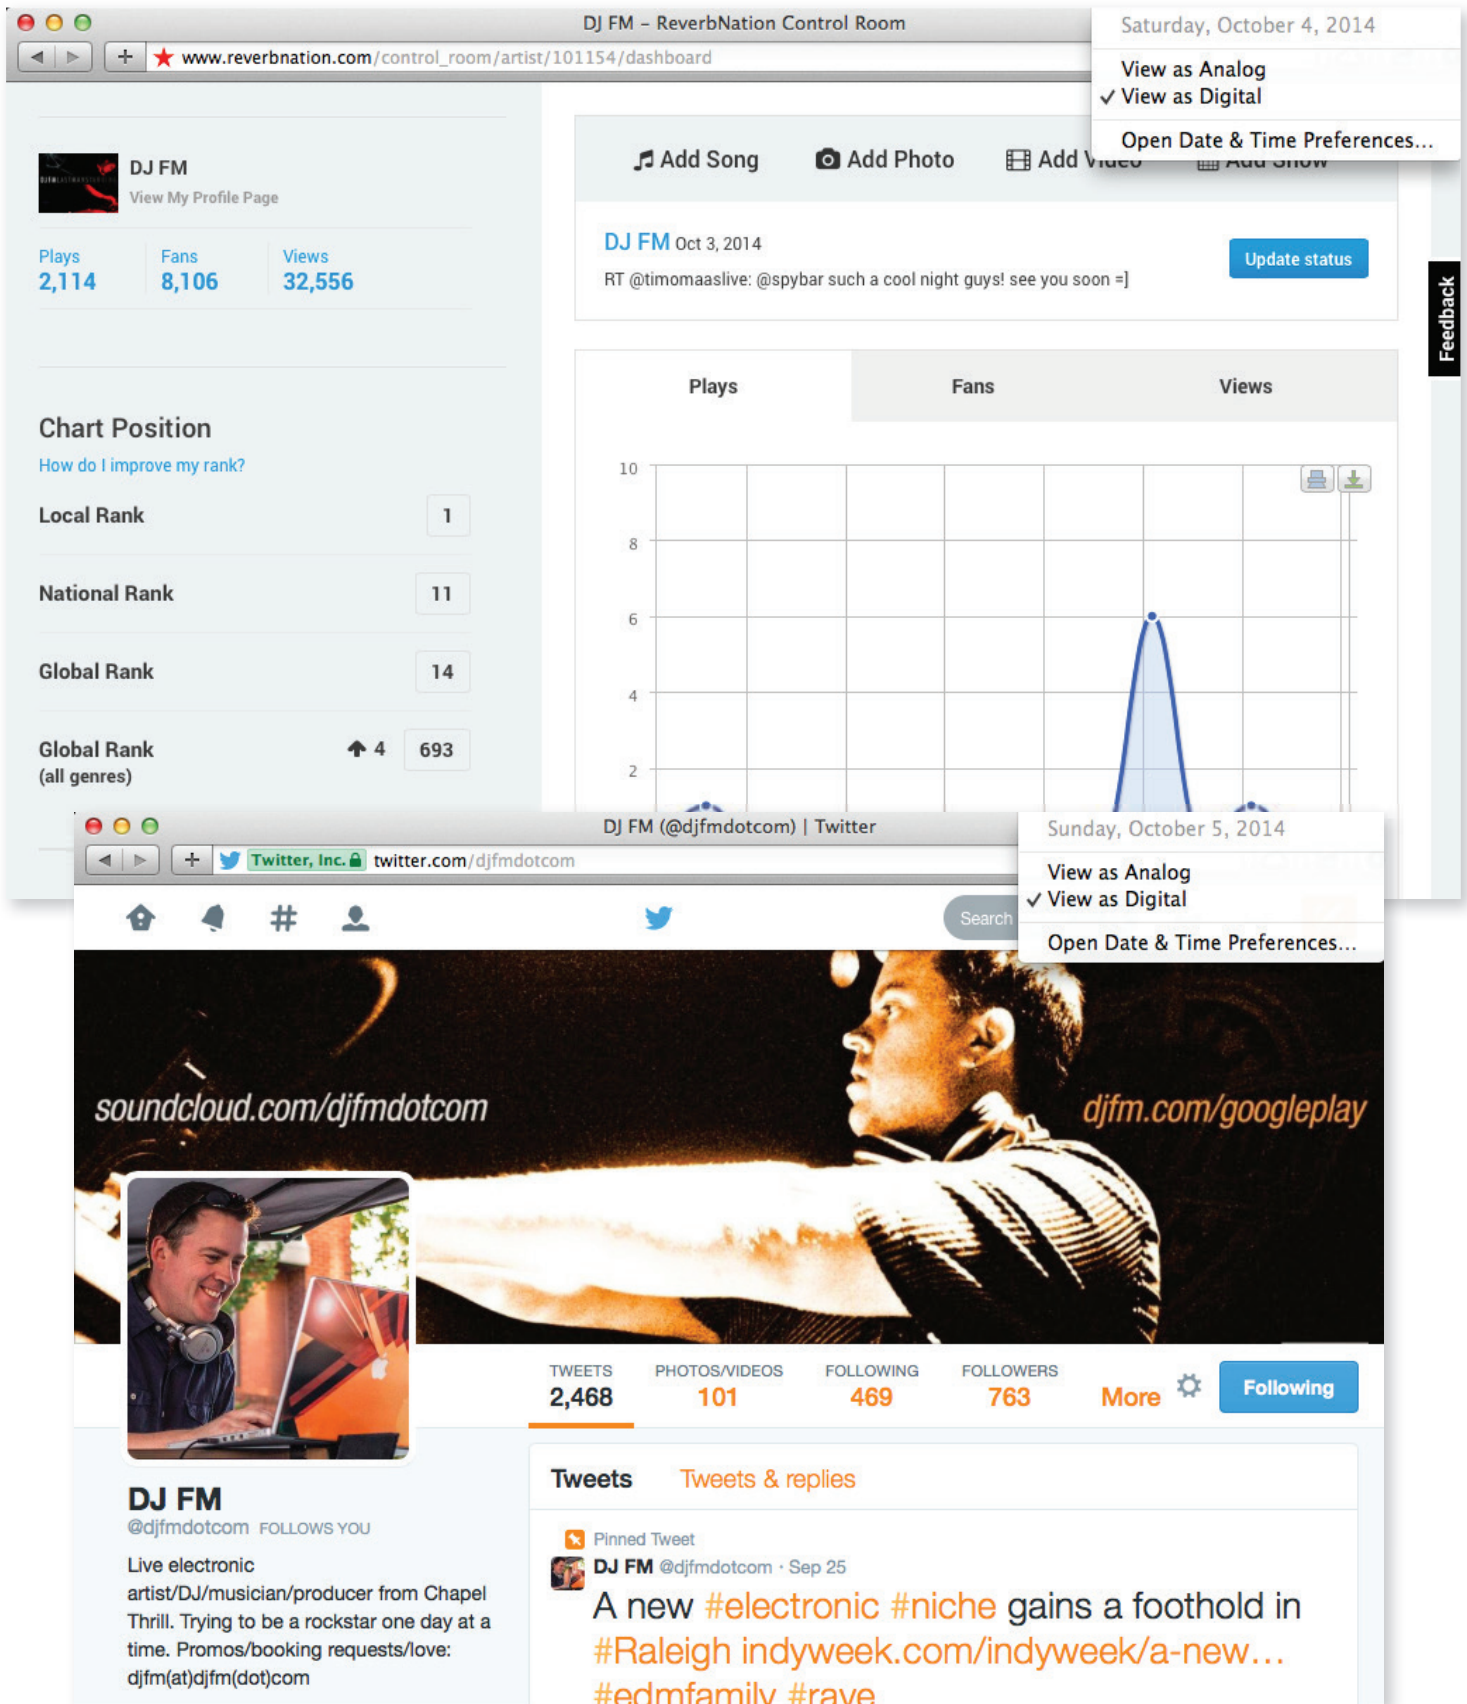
DJ FM – ReverbNation Control Room

www.reverbnation.com/control_room/artist/101154/dashboard

Saturday, October 4, 2014

View as Analog
✓ View as Digital

Open Date & Time Preferences...

DJ FM
View My Profile Page

Plays 2,114
Fans 8,106
Views 32,556

Chart Position
How do I improve my rank?

Local Rank 1
National Rank 11
Global Rank 14
Global Rank (all genres) 4 693

Add Song
Add Photo
Add V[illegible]
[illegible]

DJ FM Oct 3, 2014
RT @timomaaslive: @spybar such a cool night guys! see you soon =]

Update status

Feedback

Plays
Fans
Views

10
8
6
4
2

DJ FM (@djfmdotcom) | Twitter

Twitter, Inc. twitter.com/djfmdotcom

Sunday, October 5, 2014

View as Analog
✓ View as Digital

Open Date & Time Preferences...

Search

soundcloud.com/djfmdotcom
djfm.com/googleplay

TWEETS 2,468
PHOTOS/VIDEOS 101
FOLLOWING 469
FOLLOWERS 763
More
Following

DJ FM
@djfmdotcom FOLLOWS YOU

Live electronic artist/DJ/musician/producer from Chapel Thrill. Trying to be a rockstar one day at a time. Promos/booking requests/love: djfm(at)djfm(dot)com

Tweets
Tweets & replies

Pinned Tweet
DJ FM @djfmdotcom · Sep 25
A new #electronic #niche gains a foothold in #Raleigh indyweek.com/indyweek/a-new…
#edmfamily #rave